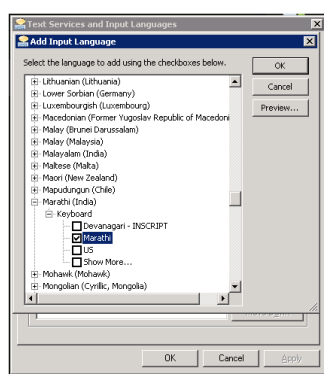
Text Services and Input Languages

Add Input Language

Select the language to add using the checkboxes below.

OK

Cancel

Preview...

Lithuanian (Lithuania)
Lower Sorbian (Germany)
Luxembourgish (Luxembourg)
Macedonian (Former Yugoslav Republic of Macedoni
Malay (Brunei Darussalam)
Malay (Malaysia)
Malayalam (India)
Maltese (Malta)
Maori (New Zealand)
Mapudungun (Chile)
Marathi (India)
Keyboard
Devanagari - INSCRIPT
Marathi
US
Show More...
Mohawk (Mohawk)
Mongolian (Cyrillic, Mongolia)

OK

Cancel

Apply